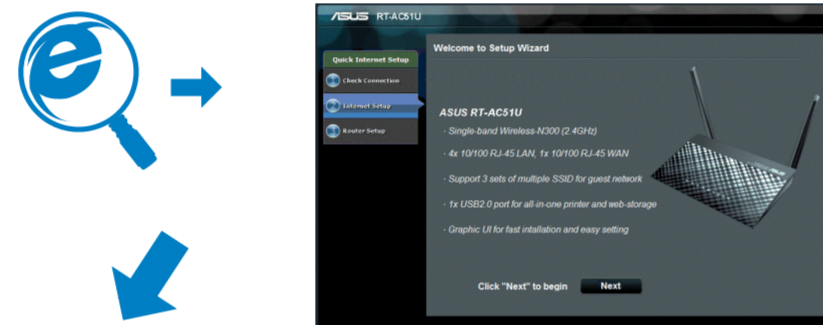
ASUS RT-AC51U

Quick Internet Setup

Check Connection

Internet Setup

Router Setup

Welcome to Setup Wizard

ASUS RT-AC51U

- Single-band Wireless-N300 (2.4GHz)

- 4x 10/100 RJ-45 LAN, 1x 10/100 RJ-45 WAN

- Support 3 sets of multiple SSID for guest network

- 1x USB2.0 port for all-in-one printer and web-storage

- Graphic UI for fast installation and easy setting

Click "Next" to begin Next